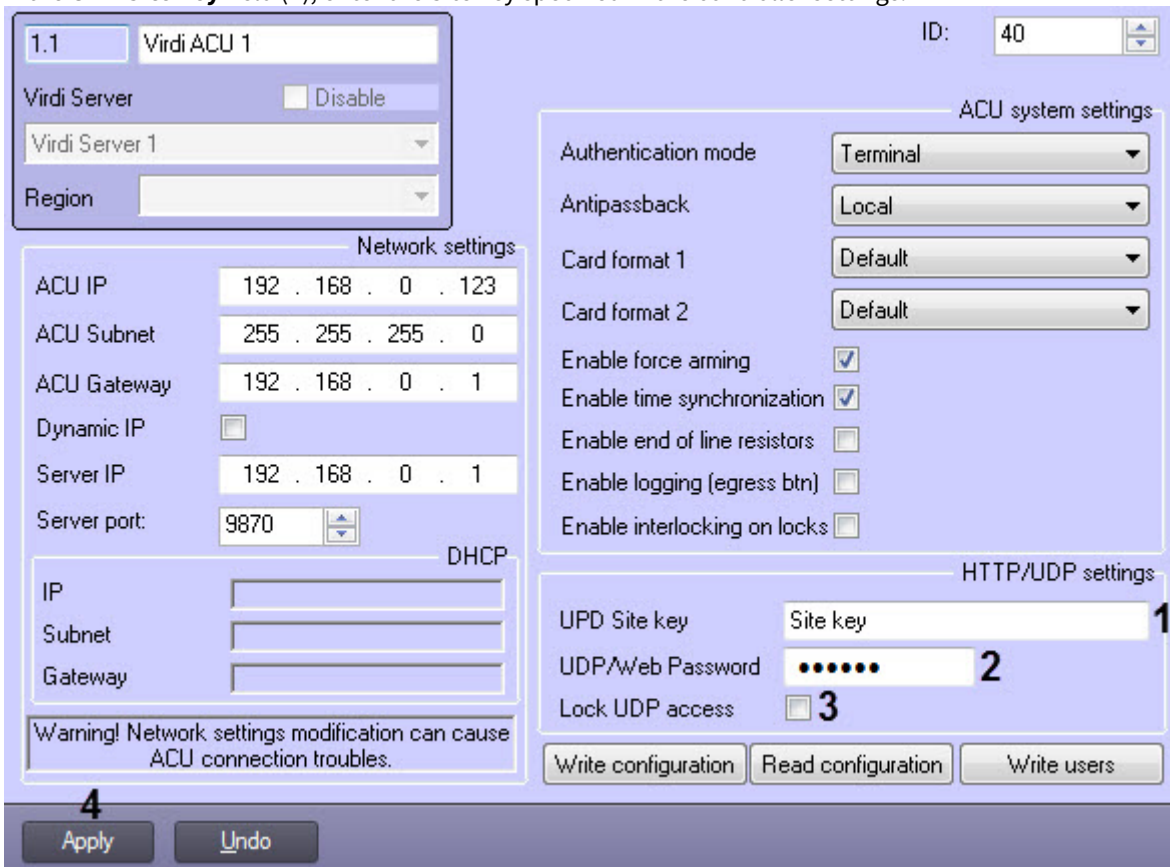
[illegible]

1.1 Virdi ACU 1

Virdi Server Disable

Virdi Server 1

Region

ID: 40

ACU system settings

Authentication mode Terminal

Antipassback Local

Card format 1 Default

Card format 2 Default

Enable force arming

Enable time synchronization

Enable end of line resistors

Enable logging (egress btn)

Enable interlocking on locks

Network settings

ACU IP 192 . 168 . 0 . 123

ACU Subnet 255 . 255 . 255 . 0

ACU Gateway 192 . 168 . 0 . 1

Dynamic IP

Server IP 192 . 168 . 0 . 1

Server port: 9870

DHCP

IP

Subnet

Gateway

Warning! Network settings modification can cause ACU connection troubles.

HTTP/UDP settings

UPD Site key Site key 1

UDP/Web Password •••••• 2

Lock UDP access 3

Write configuration Read configuration Write users

4

Apply Undo